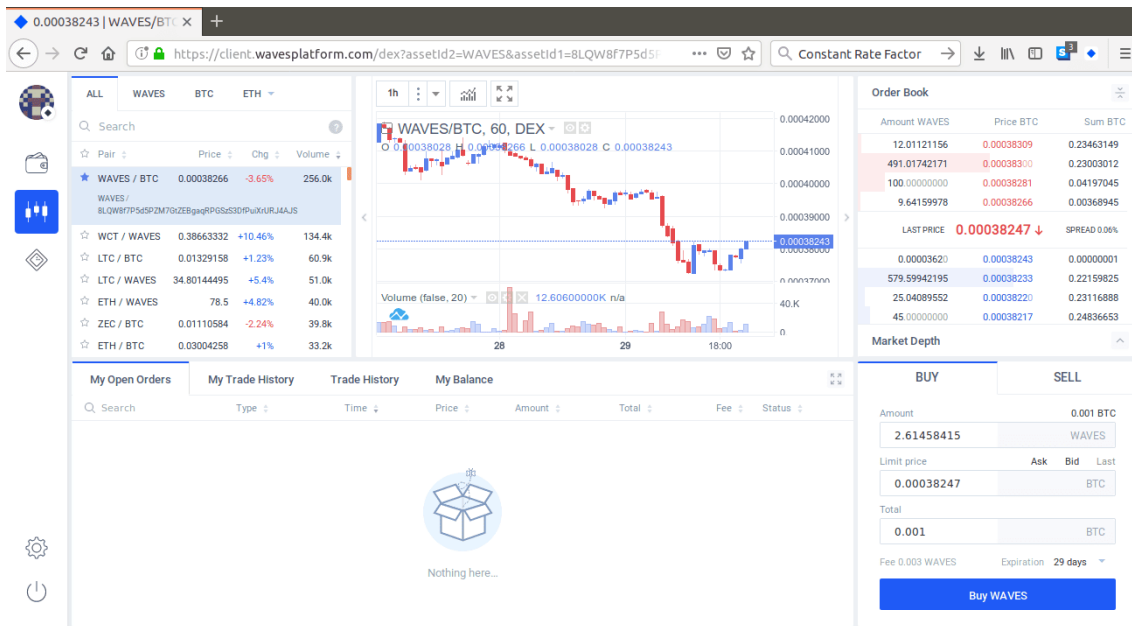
0.00038243 | WAVES/BTC ×

https://client.wavesplatform.com/dex?assetId2=WAVES&assetId1=8LQW8f7P5d5

Constant Rate Factor

ALL WAVES BTC ETH

Search

| Pair | Price | Chg | Volume |
|---|---|---|---|
| WAVES / BTC WAVES / 8LQW8f7P5d5PZM7GtZEBgaqRPGSzS3DfPuiXrURJ4AJS | 0.00038266 | -3.65% | 256.0k |
| WCT / WAVES | 0.38663332 | +10.46% | 134.4k |
| LTC / BTC | 0.01329158 | +1.23% | 60.9k |
| LTC / WAVES | 34.80144495 | +5.4% | 51.0k |
| ETH / WAVES | 78.5 | +4.82% | 40.0k |
| ZEC / BTC | 0.01110584 | -2.24% | 39.8k |
| ETH / BTC | 0.03004258 | +1% | 33.2k |

1h

WAVES/BTC, 60, DEX

O 0.00038028 H 0.00038266 L 0.00038028 C 0.00038243

0.00042000
0.00041000
0.00040000
0.00039000
0.00038243
0.00037000

Volume (false, 20) 12.60600000K n/a

40.0K
0

28 29 18:00

Order Book

| Amount WAVES | Price BTC | Sum BTC |
|---|---|---|
| 12.01121156 | 0.00038309 | 0.23463149 |
| 491.01742171 | 0.00038300 | 0.23003012 |
| 100.00000000 | 0.00038281 | 0.04197045 |
| 9.64159978 | 0.00038266 | 0.00368945 |
| LAST PRICE | 0.00038247 ↓ | SPREAD 0.06% |
| 0.00003620 | 0.00038243 | 0.00000001 |
| 579.59942195 | 0.00038233 | 0.22159825 |
| 25.04089552 | 0.00038220 | 0.23116888 |
| 45.00000000 | 0.00038217 | 0.24836653 |

Market Depth

My Open Orders My Trade History Trade History My Balance

Search Type Time Price Amount Total Fee Status

Nothing here...

BUY SELL

Amount 0.001 BTC
2.61458415 WAVES

Limit price Ask Bid Last
0.00038247 BTC

Total
0.001 BTC

Fee 0.003 WAVES Expiration 29 days

Buy WAVES